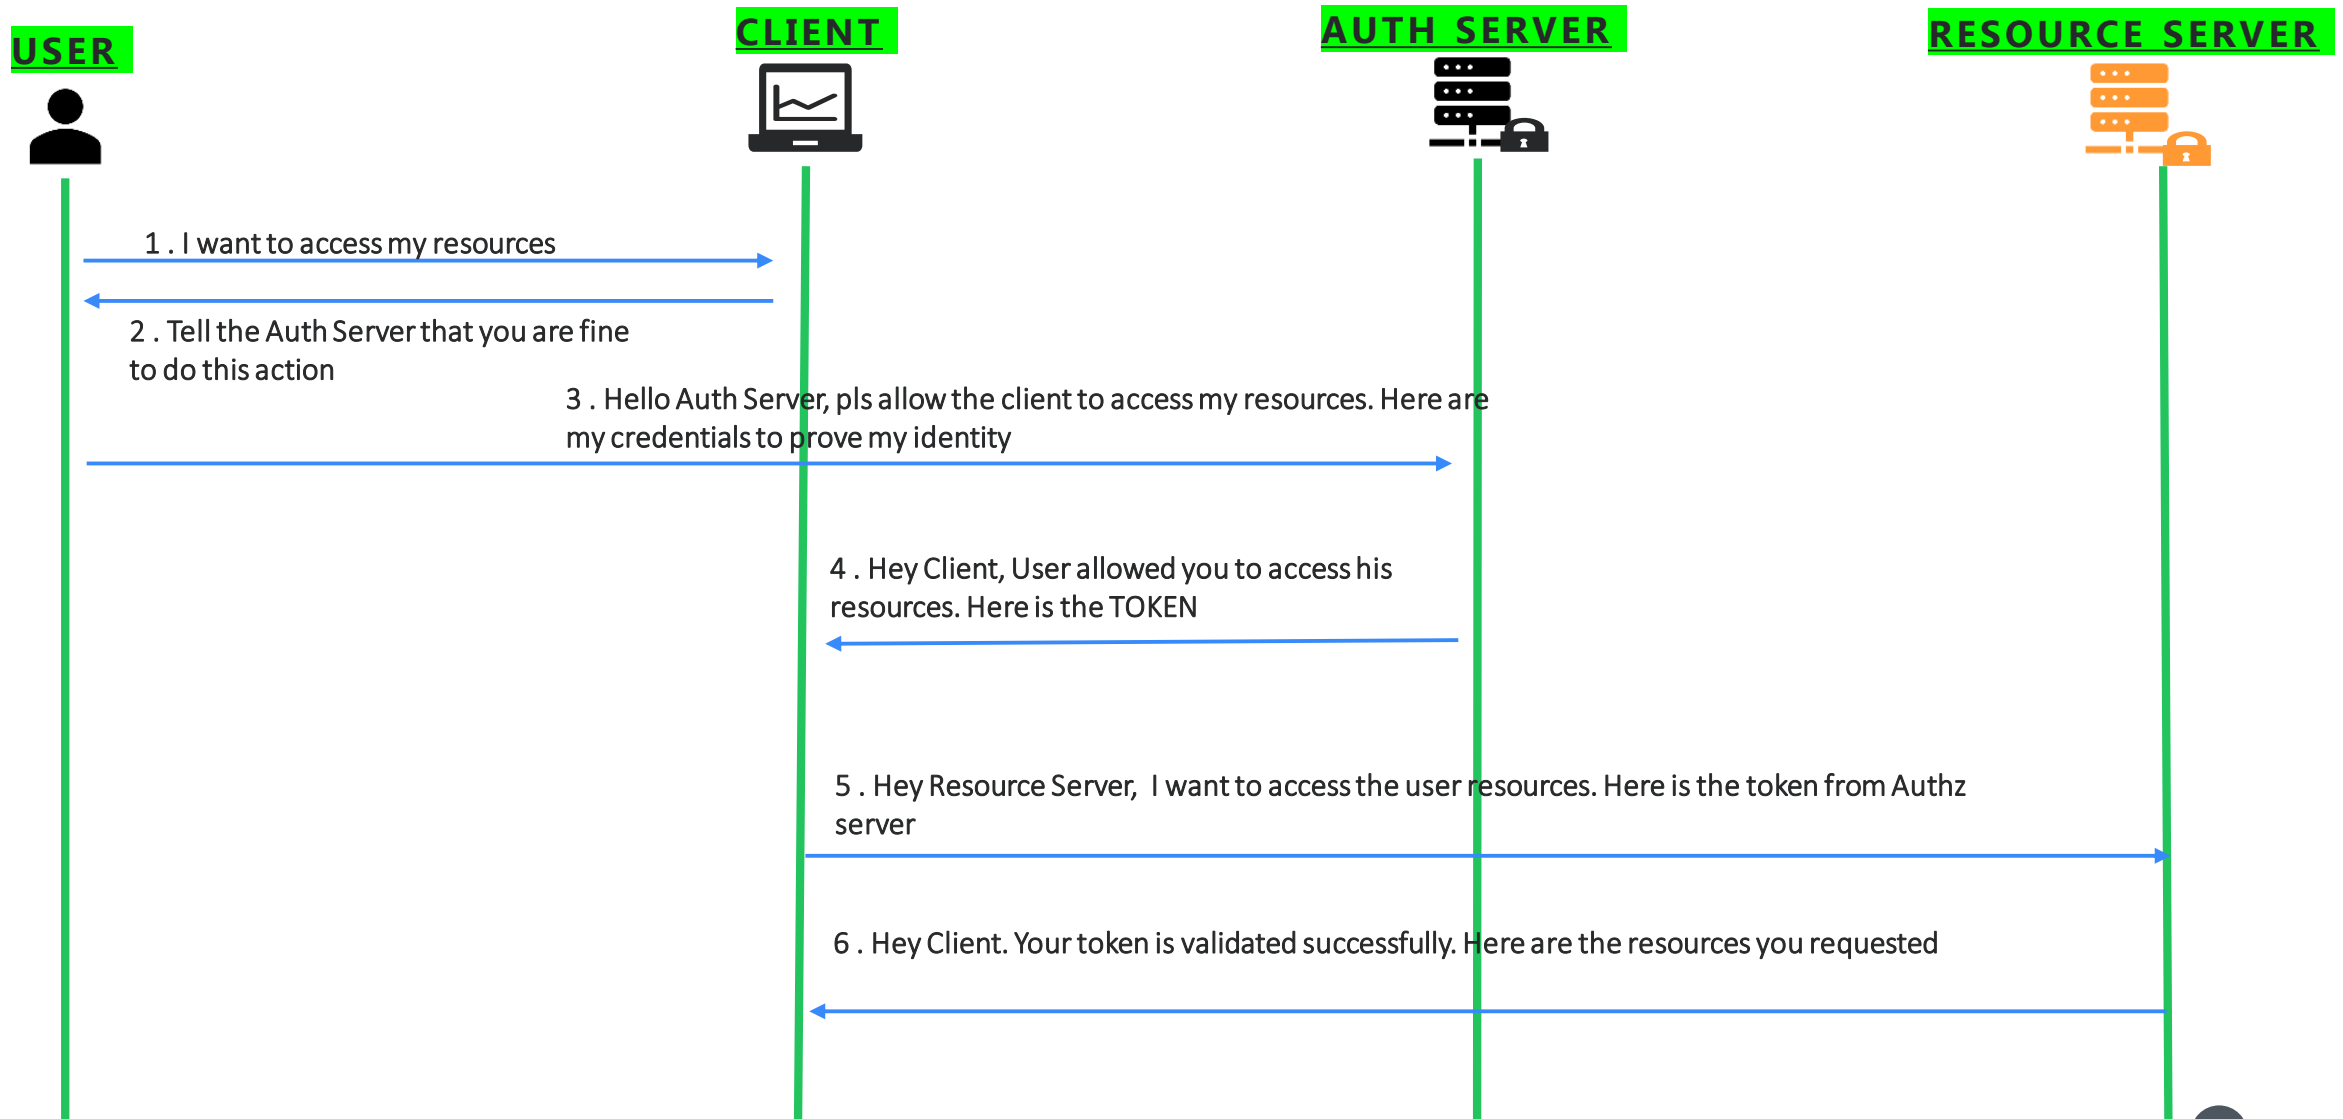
USER

CLIENT

AUTH SERVER

RESOURCE SERVER

1 . I want to access my resources

2 . Tell the Auth Server that you are fine to do this action

3 . Hello Auth Server, pls allow the client to access my resources. Here are my credentials to prove my identity

4 . Hey Client, User allowed you to access his resources. Here is the TOKEN

5 . Hey Resource Server, I want to access the user resources. Here is the token from Authz server

6 . Hey Client. Your token is validated successfully. Here are the resources you requested